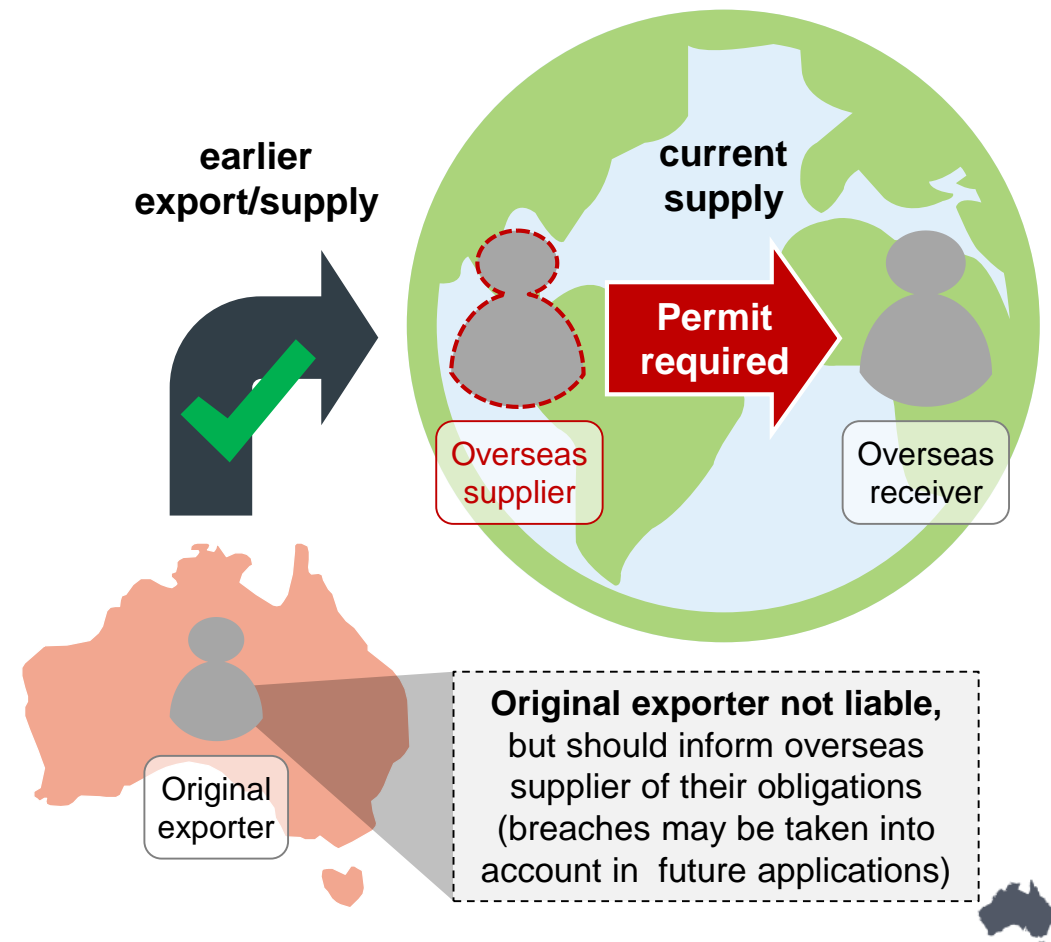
earlier export/supply

current supply

Permit required

Overseas supplier

Overseas receiver

Original exporter

**Original exporter not liable,** but should inform overseas supplier of their obligations (breaches may be taken into account in future applications)